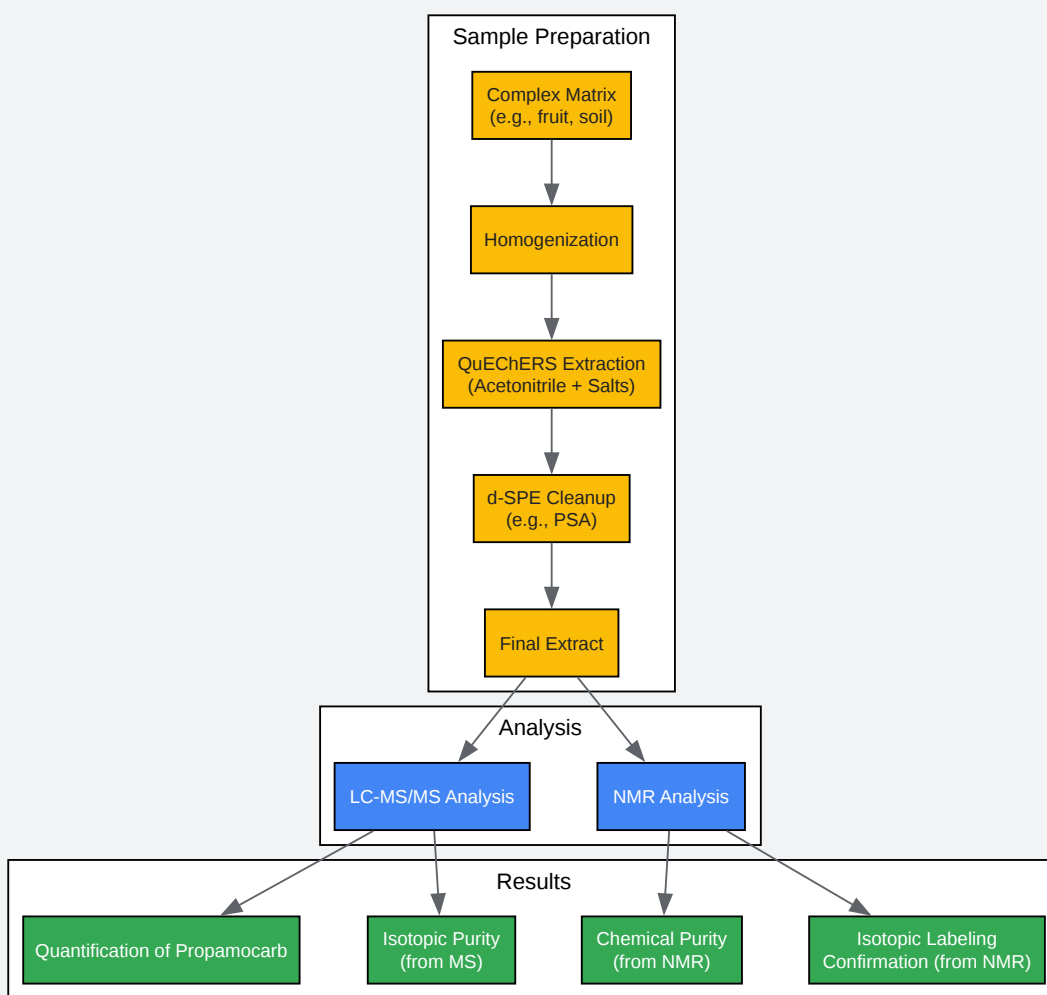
Sample Preparation

Complex Matrix (e.g., fruit, soil)

Homogenization

QuEChERS Extraction (Acetonitrile + Salts)

d-SPE Cleanup (e.g., PSA)

Final Extract

Analysis

LC-MS/MS Analysis

NMR Analysis

Results

Quantification of Propamocarb

Isotopic Purity (from MS)

Chemical Purity (from NMR)

Isotopic Labeling Confirmation (from NMR)